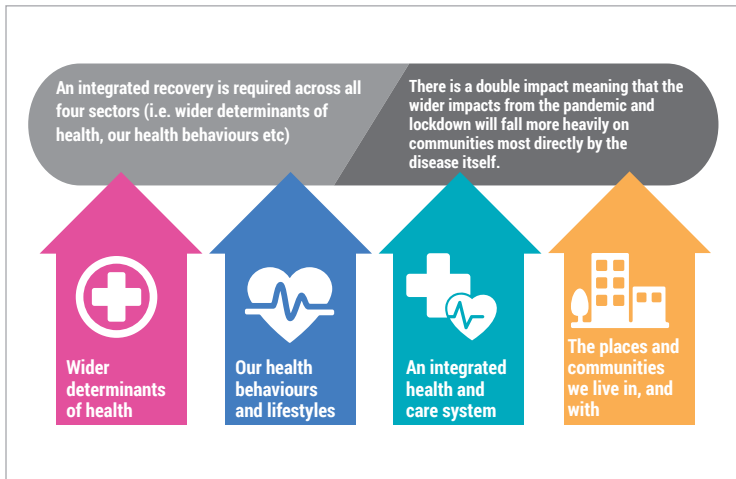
An integrated recovery is required across all four sectors (i.e. wider determinants of health, our health behaviours etc)

There is a double impact meaning that the wider impacts from the pandemic and lockdown will fall more heavily on communities most directly by the disease itself.

Wider determinants of health

Our health behaviours and lifestyles

An integrated health and care system

The places and communities we live in, and with